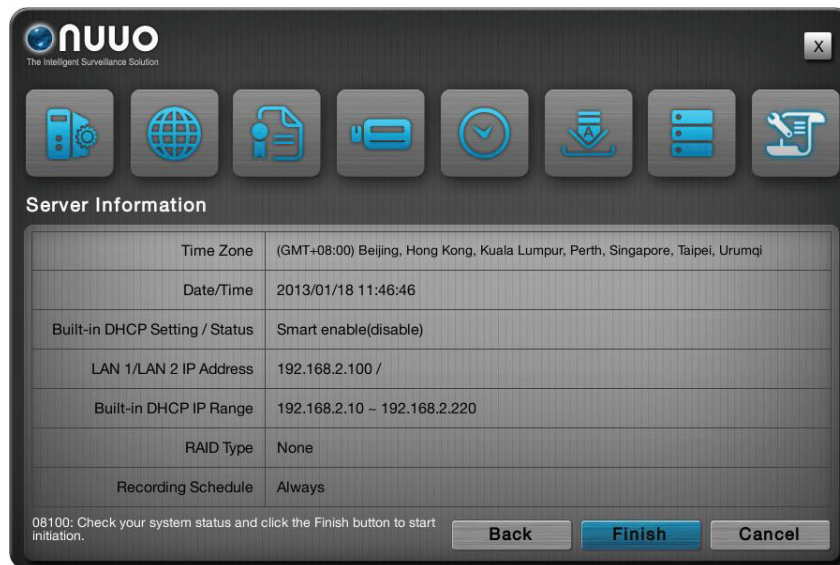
NUUO
The Intelligent Surveillance Solution

X

Server Information

| Time Zone | (GMT+08:00) Beijing, Hong Kong, Kuala Lumpur, Perth, Singapore, Taipei, Urumqi |
|---|---|
| Date/Time | 2013/01/18 11:46:46 |
| Built-in DHCP Setting / Status | Smart enable(disable) |
| LAN 1/LAN 2 IP Address | 192.168.2.100 / |
| Built-in DHCP IP Range | 192.168.2.10 ~ 192.168.2.220 |
| RAID Type | None |
| Recording Schedule | Always |

08100: Check your system status and click the Finish button to start initiation.

Back

Finish

Cancel